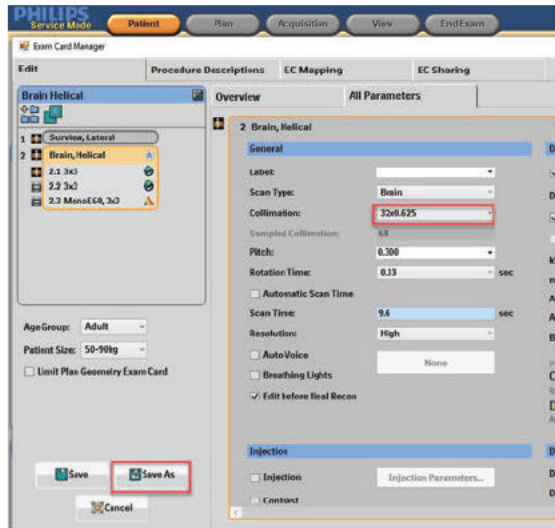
PHILIPS
Service Mode

Patient
Plan
Acquisition
View
End Exam

Exam Card Manager

Edit
Procedure Descriptions
EC Mapping
EC Sharing

Brain Helical

1 Surview, Lateral
2 Brain, Helical
2.1 3x3
2.2 3x3
2.3 MonoE60, 3x3

Age Group: Adult
Patient Size: 50-90kg
Limit Plan Geometry Exam Card

Save
Save As
Cancel

Overview
All Parameters

2 Brain, Helical

General

Label:
Scan Type: Brain
Collimation: 32x0.625
Sampled Collimation: 64
Pitch: 0.300
Rotation Time: 0.33 sec
Automatic Scan Time
Scan Time: 9.6 sec
Resolution: High
AutoVoice
None
Breathing Lights
Edit before final Recon

Injection

Injection
Injection Parameters...
Contrast